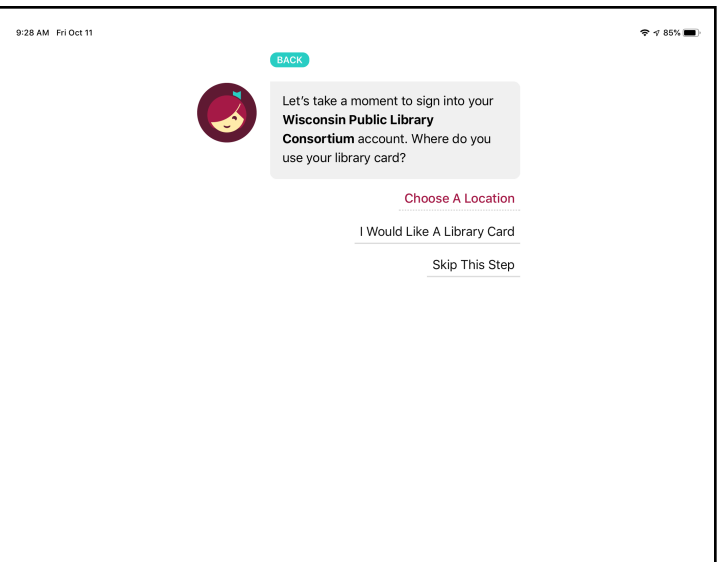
9:28 AM Fri Oct 11

85%

BACK

Let's take a moment to sign into your **Wisconsin Public Library Consortium** account. Where do you use your library card?

Choose A Location

I Would Like A Library Card

Skip This Step